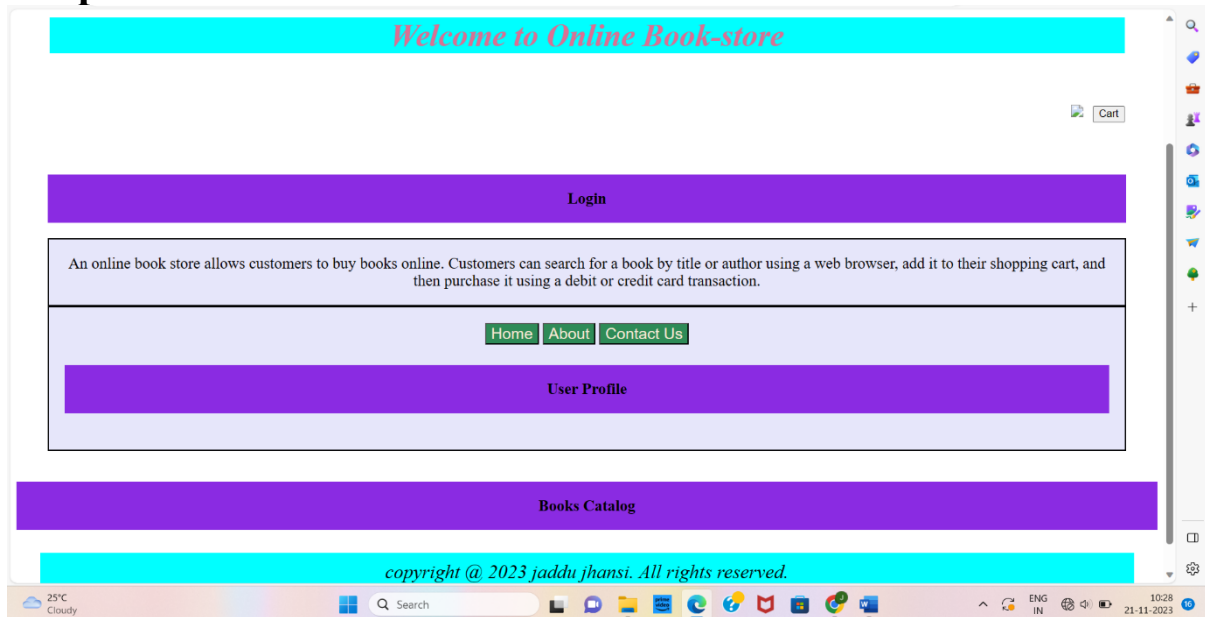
Welcome to Online Book-store

Cart

Login

An online book store allows customers to buy books online. Customers can search for a book by title or author using a web browser, add it to their shopping cart, and then purchase it using a debit or credit card transaction.

Home About Contact Us

User Profile

Books Catalog

copyright @ 2023 jaddu jhansi. All rights reserved.

25°C
Cloudy

Search

ENG
IN

10:28
21-11-2023

10